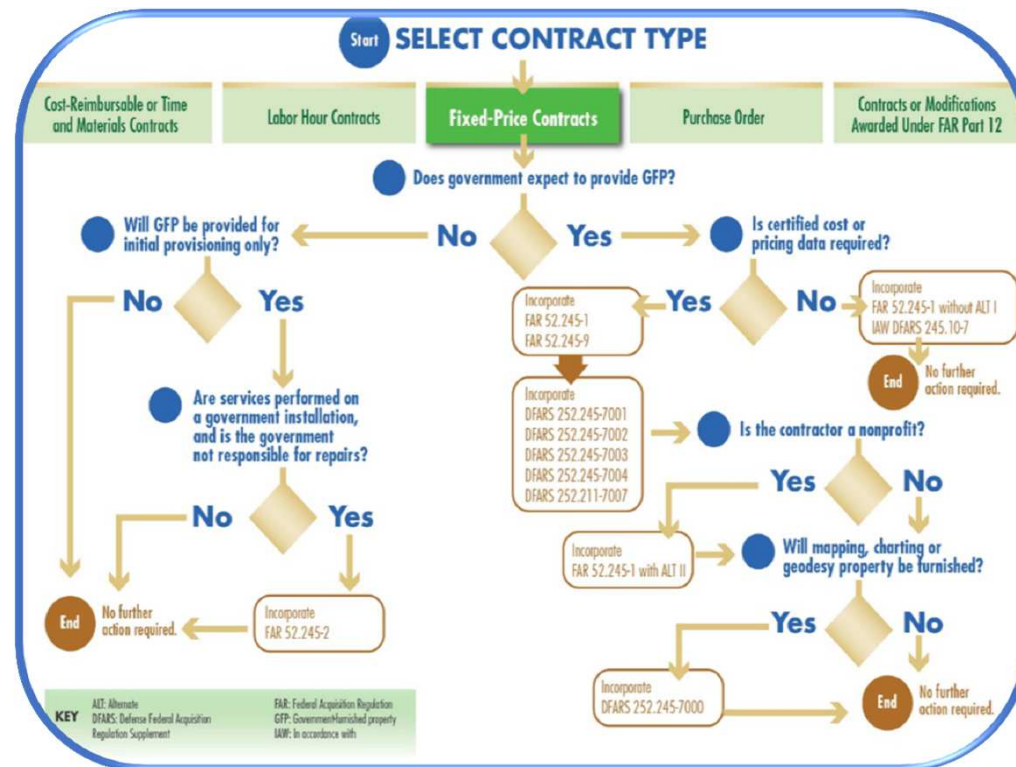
Start SELECT CONTRACT TYPE

Cost-Reimbursable or Time and Materials Contracts

Labor Hour Contracts

Fixed-Price Contracts

Purchase Order

Contracts or Modifications Awarded Under FAR Part 12

Does government expect to provide GFP?

No

Yes

Will GFP be provided for initial provisioning only?

Is certified cost or pricing data required?

No

Yes

Incorporate FAR 52.245-1 FAR 52.245-9

Yes

No

Incorporate FAR 52.245-1 without ALT I IAW DFARS 245.10-7

End

No further action required.

Are services performed on a government installation, and is the government not responsible for repairs?

Incorporate DFARS 252.245-7001 DFARS 252.245-7002 DFARS 252.245-7003 DFARS 252.245-7004 DFARS 252.211-7007

Is the contractor a nonprofit?

Yes

No

No

Yes

Incorporate FAR 52.245-1 with ALT II

Will mapping, charting or geodesy property be furnished?

End

No further action required.

Incorporate FAR 52.245-2

Yes

No

Incorporate DFARS 252.245-7000

End

No further action required.

KEY ALT: Alternate DFARS: Defense Federal Acquisition Regulation Supplement FAR: Federal Acquisition Regulation GFP: Government-furnished property IAW: In accordance with